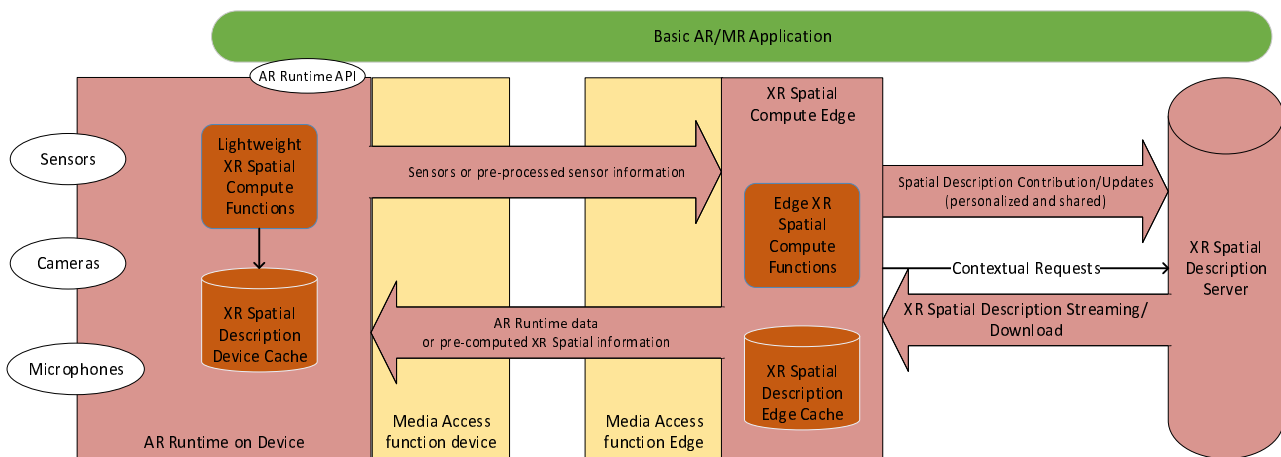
Basic AR/MR Application

AR Runtime API

Sensors

Cameras

Microphones

Lightweight XR Spatial Compute Functions

XR Spatial Description Device Cache

AR Runtime on Device

Sensors or pre-processed sensor information

AR Runtime data or pre-computed XR Spatial information

Media Access function device

Media Access function Edge

XR Spatial Compute Edge

Edge XR Spatial Compute Functions

XR Spatial Description Edge Cache

Spatial Description Contribution/Updates (personalized and shared)

Contextual Requests

XR Spatial Description Streaming/ Download

XR Spatial Description Server